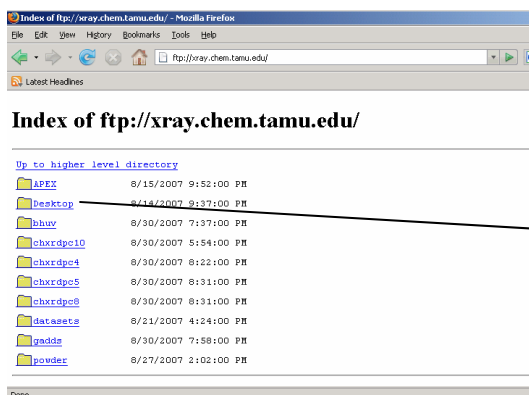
Index of ftp://xray.chem.tamu.edu/ - Mozilla Firefox

File Edit View History Bookmarks Tools Help

ftp://xray.chem.tamu.edu/

Latest Headlines

Index of ftp://xray.chem.tamu.edu/

Up to higher level directory

| | |
|---|---|
| APEX | 8/15/2007 9:52:00 PM |
| Desktop | 8/14/2007 9:37:00 PM |
| bhuv | 8/30/2007 7:37:00 PM |
| chxrdpc10 | 8/30/2007 5:54:00 PM |
| chxrdpc4 | 8/30/2007 8:22:00 PM |
| chxrdpc5 | 8/30/2007 8:31:00 PM |
| chxrdpc8 | 8/30/2007 8:31:00 PM |
| datasets | 8/21/2007 4:24:00 PM |
| gadds | 8/30/2007 7:58:00 PM |
| powder | 8/27/2007 2:02:00 PM |

Done